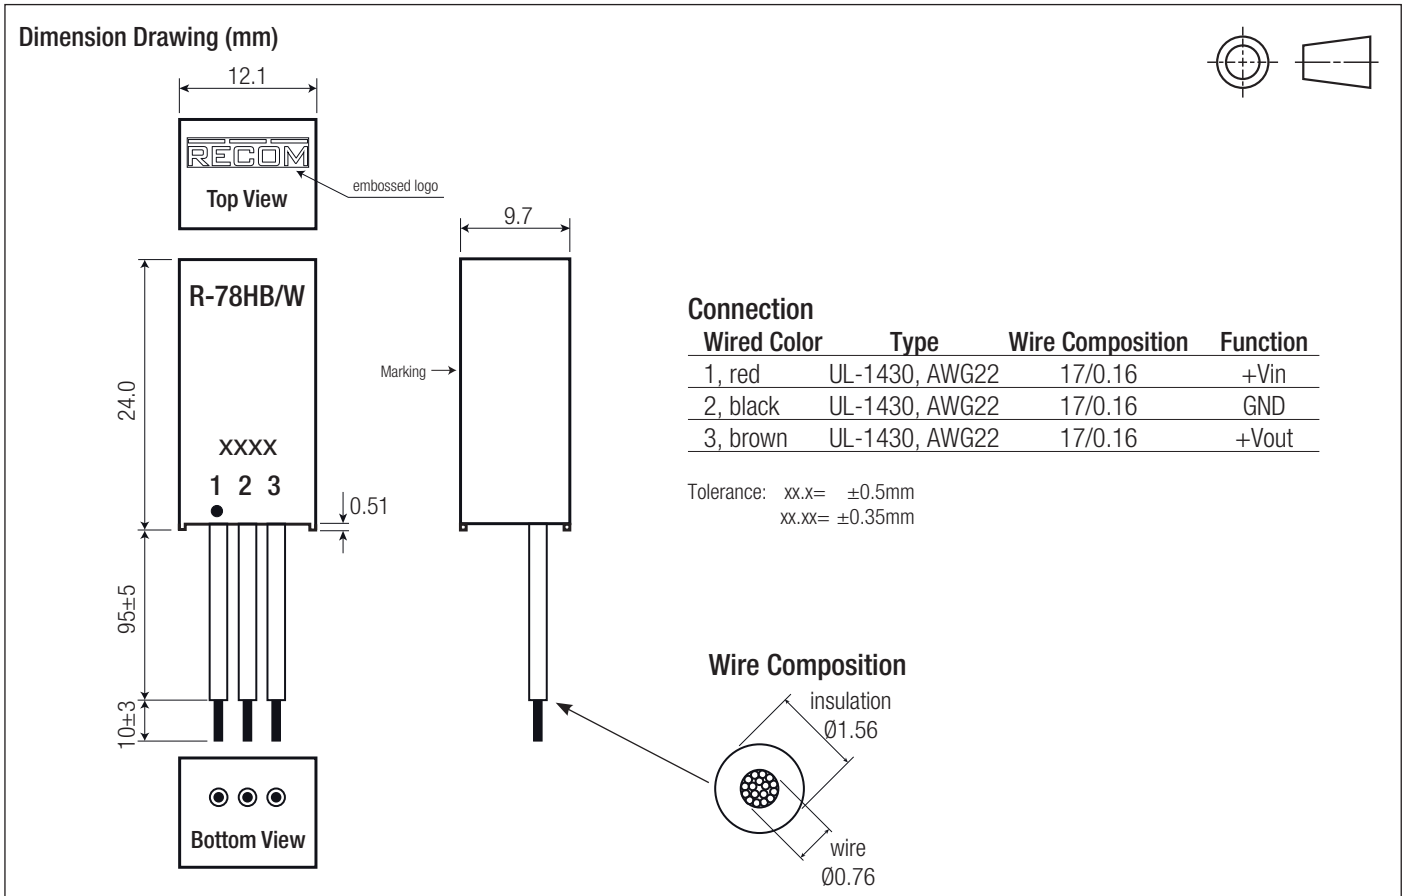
Dimension Drawing (mm)

12.1

RECOM

embossed logo

Top View

9.7

R-78HB/W

24.0

Marking

XXXX

1 2 3

0.51

95±5

10±3

Bottom View

Connection

| Wired Color | Type | Wire Composition | Function |
|---|---|---|---|
| 1, red | UL-1430, AWG22 | 17/0.16 | +Vin |
| 2, black | UL-1430, AWG22 | 17/0.16 | GND |
| 3, brown | UL-1430, AWG22 | 17/0.16 | +Vout |

Tolerance: xx.x= ±0.5mm
xx.xx= ±0.35mm

Wire Composition

insulation
Ø1.56

wire
Ø0.76